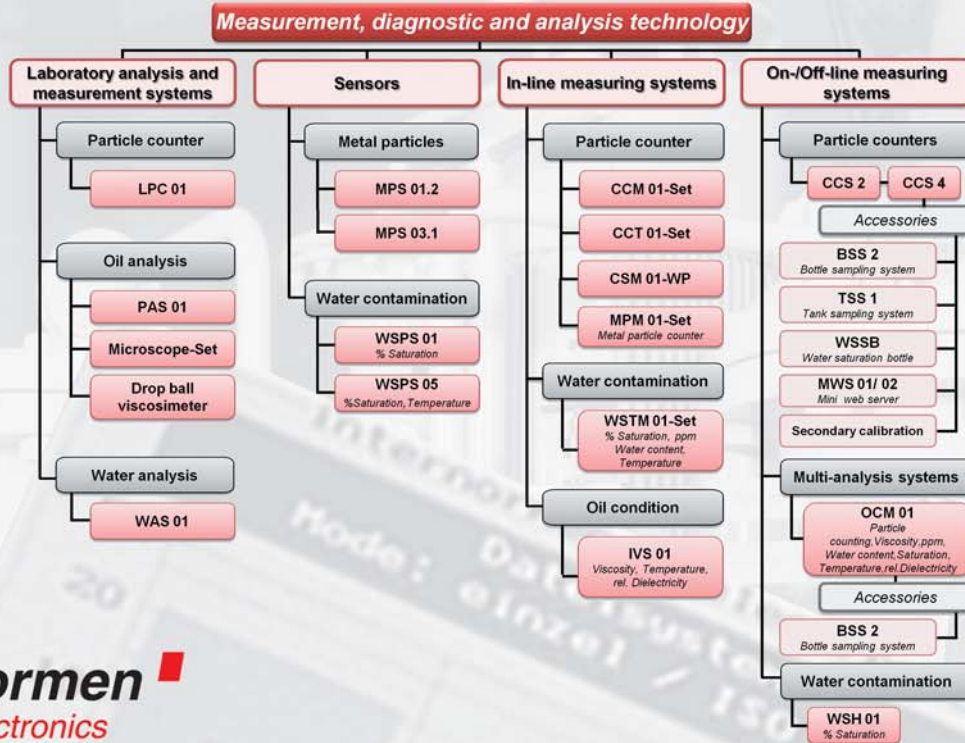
Measurement, diagnostic and analysis technology

Laboratory analysis and measurement systems

Particle counter

LPC 01

Oil analysis

PAS 01

Microscope-Set

Drop ball viscosimeter

Water analysis

WAS 01

Sensors

Metal particles

MPS 01.2

MPS 03.1

Water contamination

WSPS 01
% Saturation

WSPS 05
%Saturation,Temperature

In-line measuring systems

Particle counter

CCM 01-Set

CCT 01-Set

CSM 01-WP

MPM 01-Set
Metal particle counter

Water contamination

WSTM 01-Set
% Saturation, ppm Water content, Temperature

Oil condition

IVS 01
Viscosity, Temperature, rel. Dielectricity

On-/Off-line measuring systems

Particle counters

CCS 2

CCS 4

Accessories

BSS 2
Bottle sampling system

TSS 1
Tank sampling system

WSSB
Water saturation bottle

MWS 01/ 02
Mini web server

Secondary calibration

Multi-analysis systems

OCM 01
Particle counting,Viscosity,ppm, Water content,Saturation, Temperature,rel.Dielectricity

Accessories

BSS 2
Bottle sampling system

Water contamination

WSH 01
% Saturation

Internor
Mode: Datensyste
einzel / ISO
20

rmen
ctronics